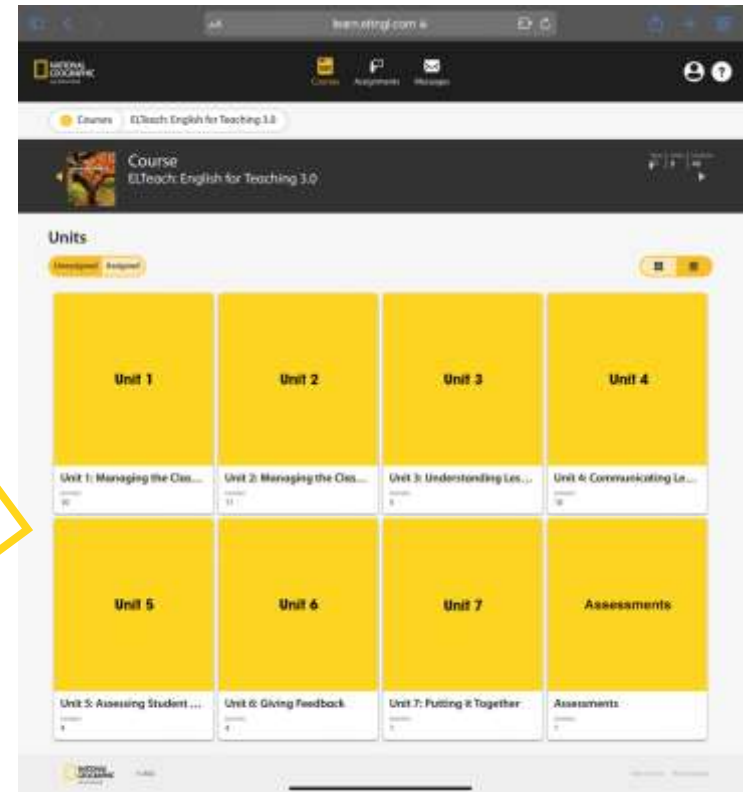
learn.eltngl.com

NATIONAL GEOGRAPHIC

Courses
Assignments
Messages

Courses
ELTeach: English for Teaching 3.0

Course
ELTeach: English for Teaching 3.0

Units

Unassigned
Assigned

Unit 1
Unit 1: Managing the Clas...
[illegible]

Unit 2
Unit 2: Managing the Clas...
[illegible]

Unit 3
Unit 3: Understanding Les...
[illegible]

Unit 4
Unit 4: Communicating Le...
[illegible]

Unit 5
Unit 5: Assessing Student ...
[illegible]

Unit 6
Unit 6: Giving Feedback
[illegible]

Unit 7
Unit 7: Putting it Together
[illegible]

Assessments
Assessments
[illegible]

NATIONAL GEOGRAPHIC
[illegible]